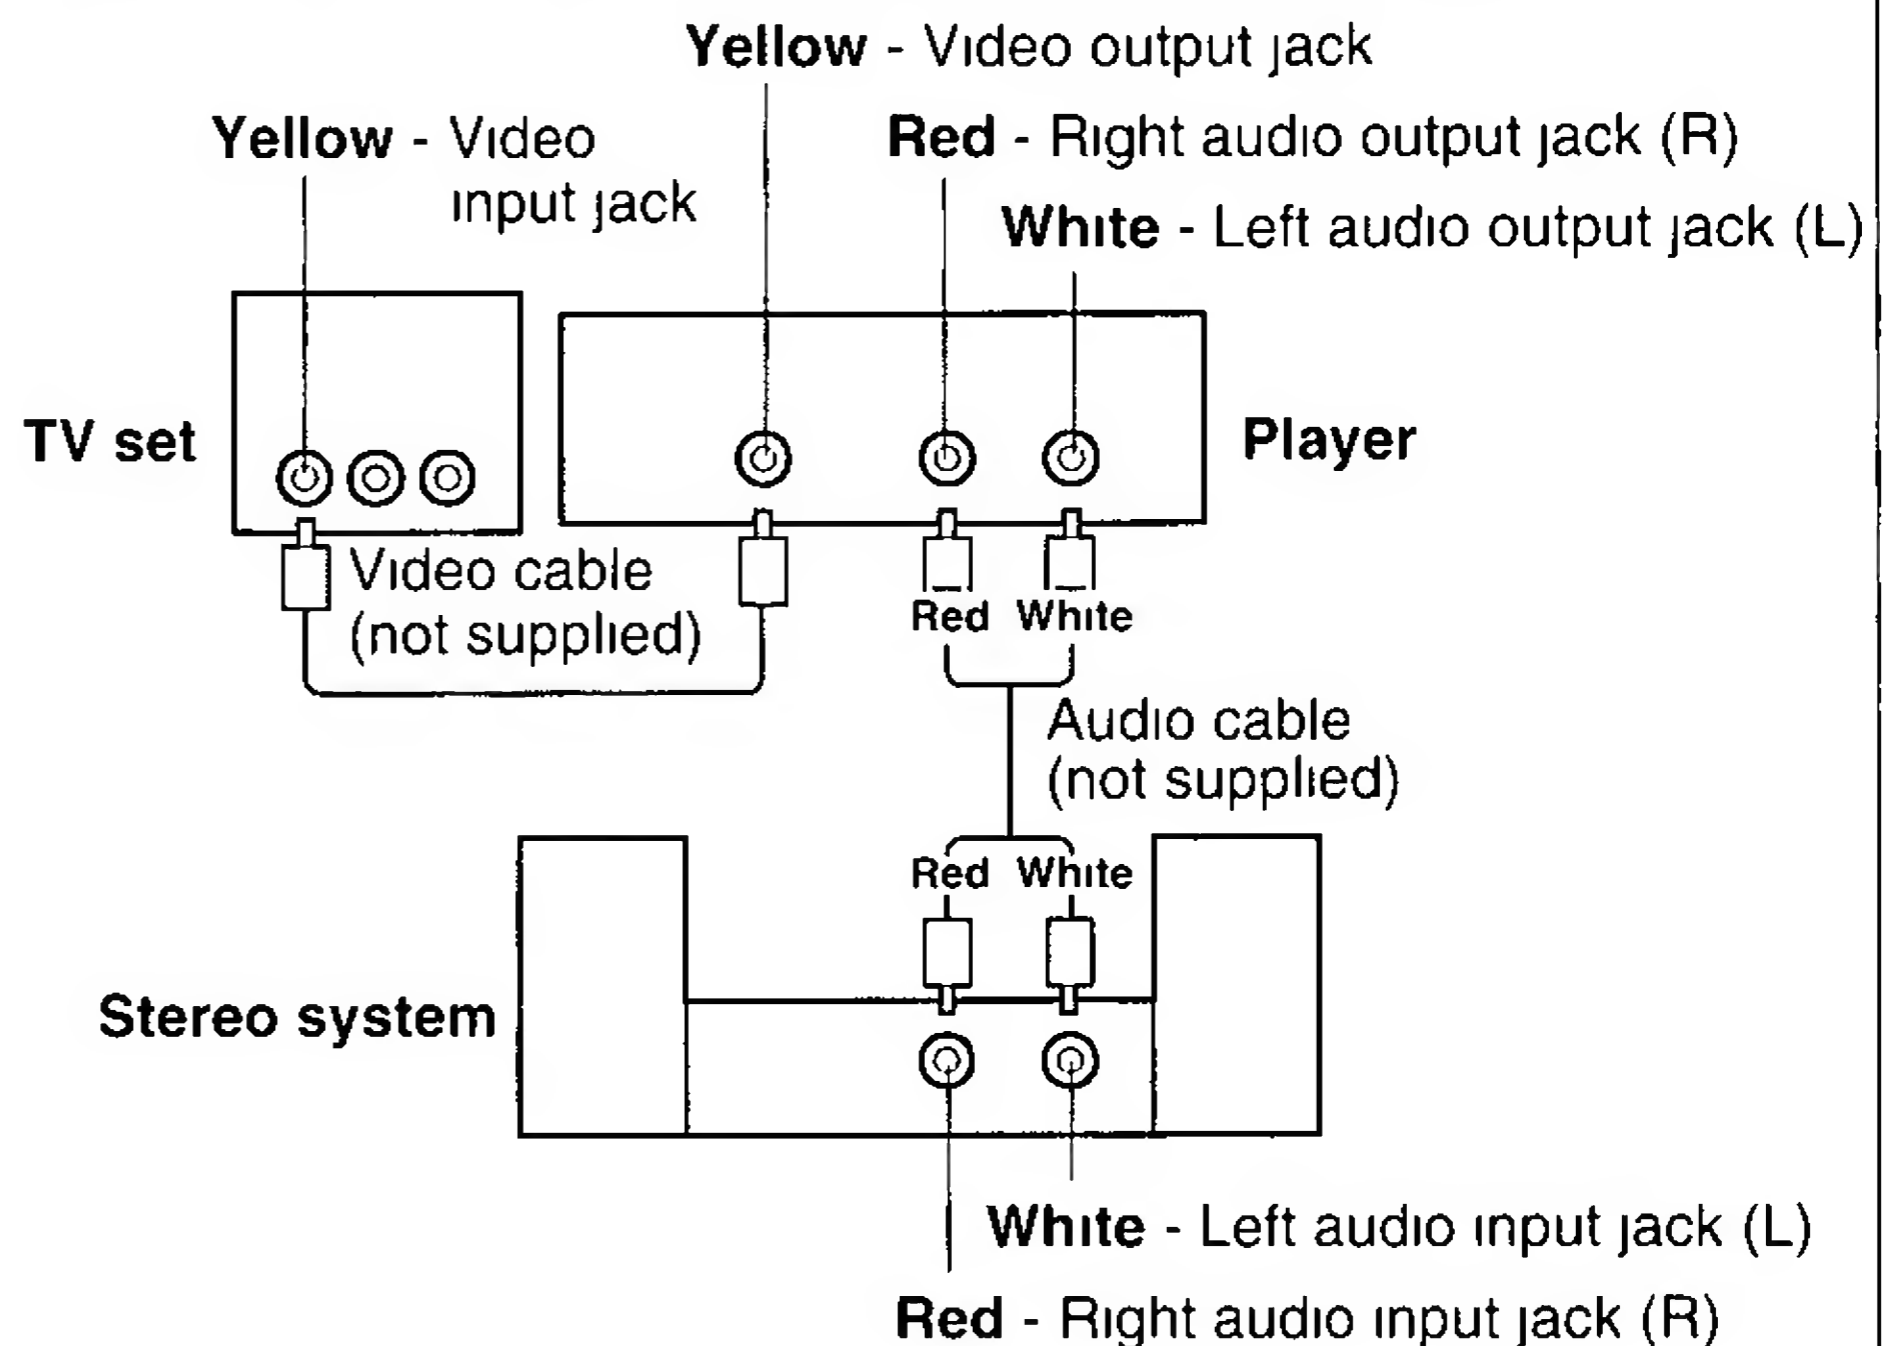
Yellow - Video output jack

Yellow - Video input jack

Red - Right audio output jack (R)

White - Left audio output jack (L)

TV set

Player

Video cable (not supplied)

Red White

Audio cable (not supplied)

Red White

Stereo system

White - Left audio input jack (L)

Red - Right audio input jack (R)